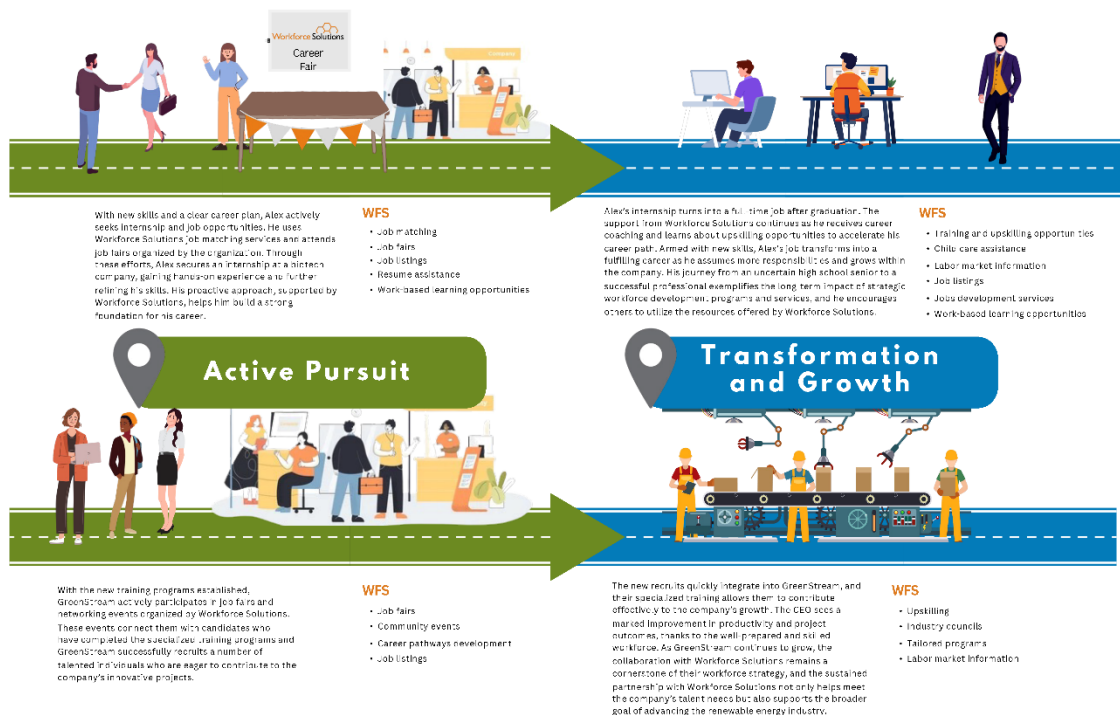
Workforce Solutions
Career Fair

With new skills and a clear career plan, Alex actively seeks internship and job opportunities. He uses Workforce Solutions job matching services and attends job fairs organized by the organization. Through these efforts, Alex secures an internship at a fintech company, gaining hands-on experience and further refining his skills. His proactive approach, supported by Workforce Solutions, helps him build a strong foundation for his career.

WFS
• Job matching
• Job fairs
• Job listings
• Resume assistance
• Work-based learning opportunities

Alex's internship turns into a full-time job after graduation. The support from Workforce Solutions continues as he receives career coaching and learns about upskilling opportunities to accelerate his career path. Armed with new skills, Alex's job transforms into a fulfilling career as he assumes more responsibilities and grows within the company. His journey from an uncertain high school senior to a successful professional exemplifies the long-term impact of strategic workforce development programs and services, and he encourages others to utilize the resources offered by Workforce Solutions.

WFS
• Training and upskilling opportunities
• Child care assistance
• Labor market information
• Job listings
• Jobs development services
• Work-based learning opportunities

Active Pursuit

Transformation and Growth

With the new training programs established, GreenStream actively participates in job fairs and networking events organized by Workforce Solutions. These events connect them with candidates who have completed the specialized training programs and GreenStream successfully recruits a number of talented individuals who are eager to contribute to the company's innovative projects.

WFS
• Job fairs
• Community events
• Career pathways development
• Job listings

The new recruits quickly integrate into GreenStream, and their specialized training allows them to contribute effectively to the company's growth. The CEO sees a marked improvement in productivity and project outcomes, thanks to the well-prepared and skilled workforce. As GreenStream continues to grow, the collaboration with Workforce Solutions remains a cornerstone of their workforce strategy, and the sustained partnership with Workforce Solutions not only helps meet the company's talent needs but also supports the broader goal of advancing the renewable energy industry.

WFS
• Upskilling
• Industry councils
• Tailored programs
• Labor market information